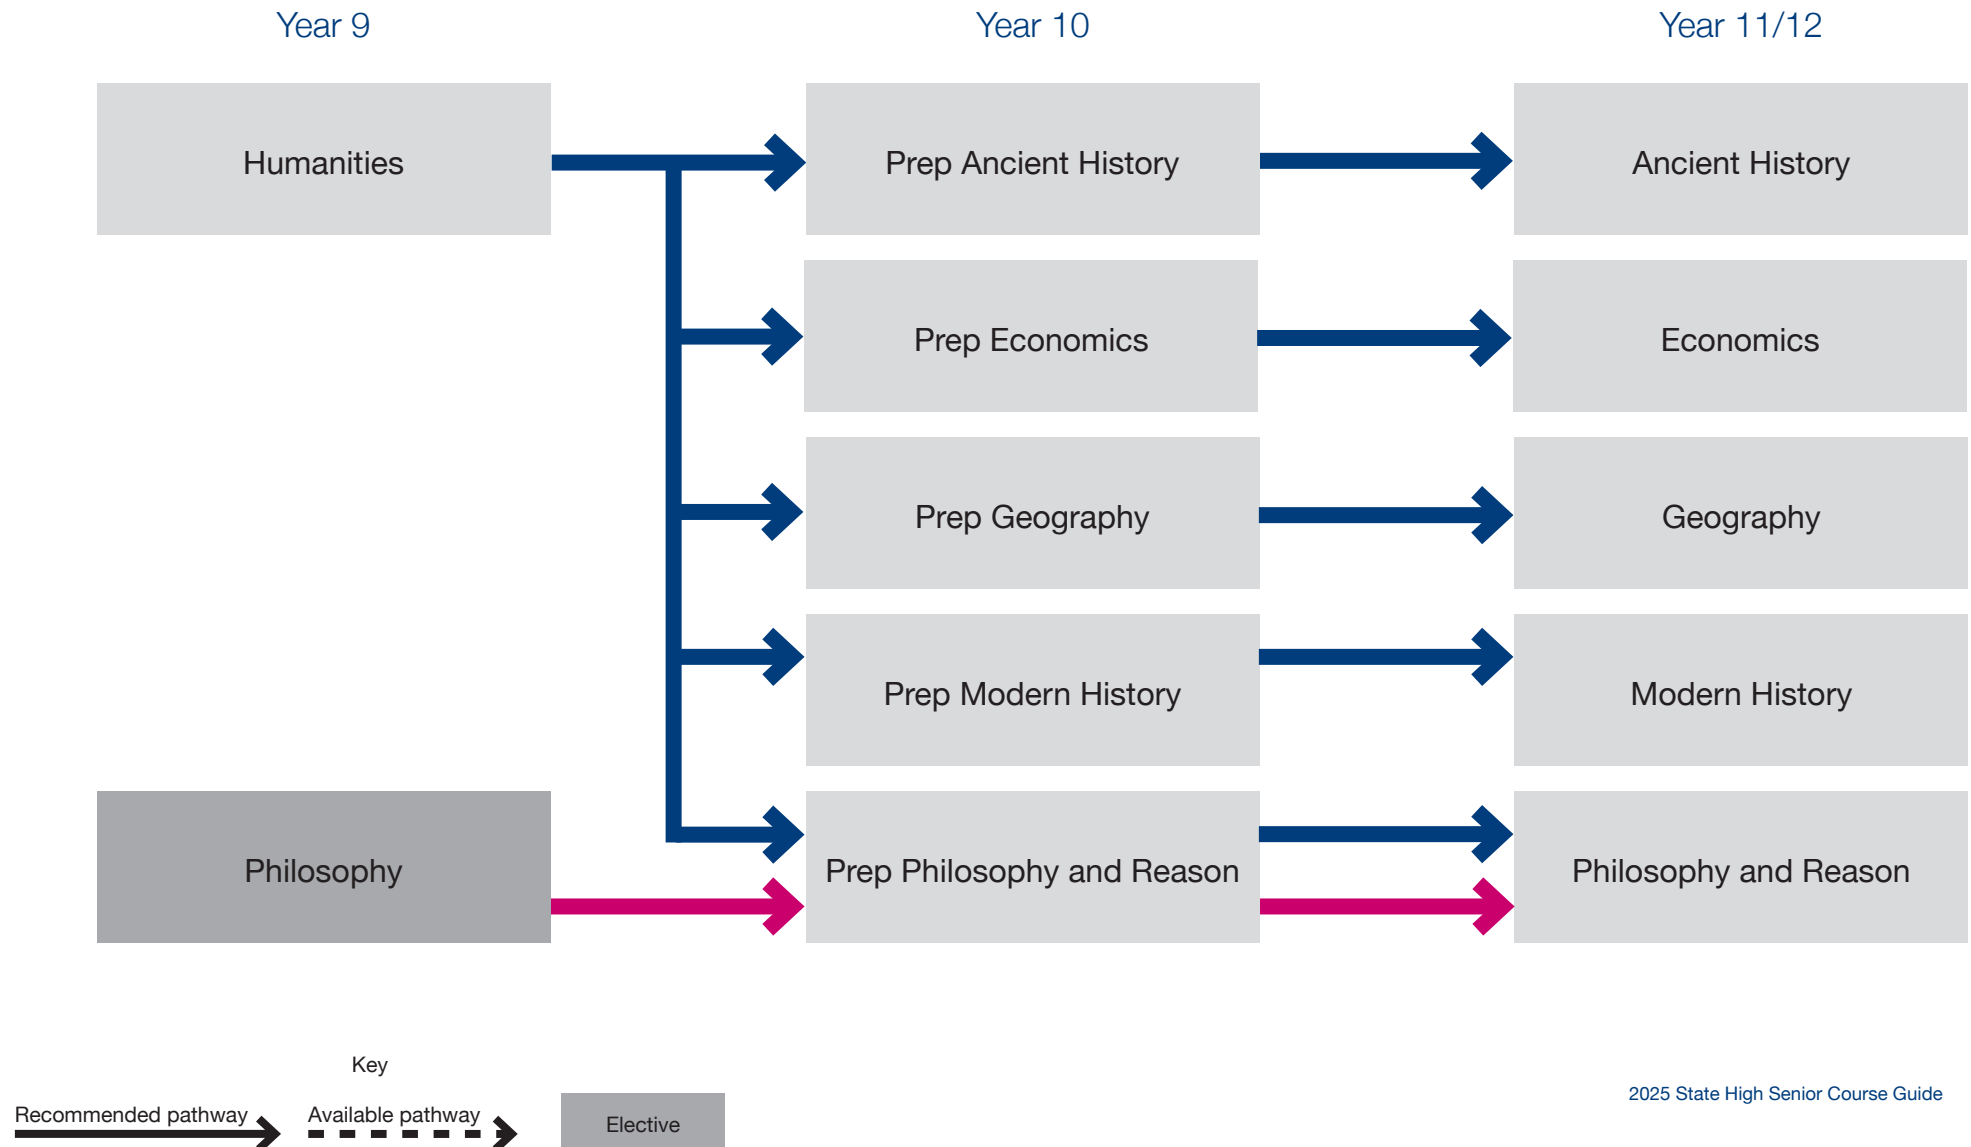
Year 9

Year 10

Year 11/12

Humanities

Prep Ancient History

Ancient History

Prep Economics

Economics

Prep Geography

Geography

Prep Modern History

Modern History

Philosophy

Prep Philosophy and Reason

Philosophy and Reason

Key

Recommended pathway

Available pathway

Elective

2025 State High Senior Course Guide